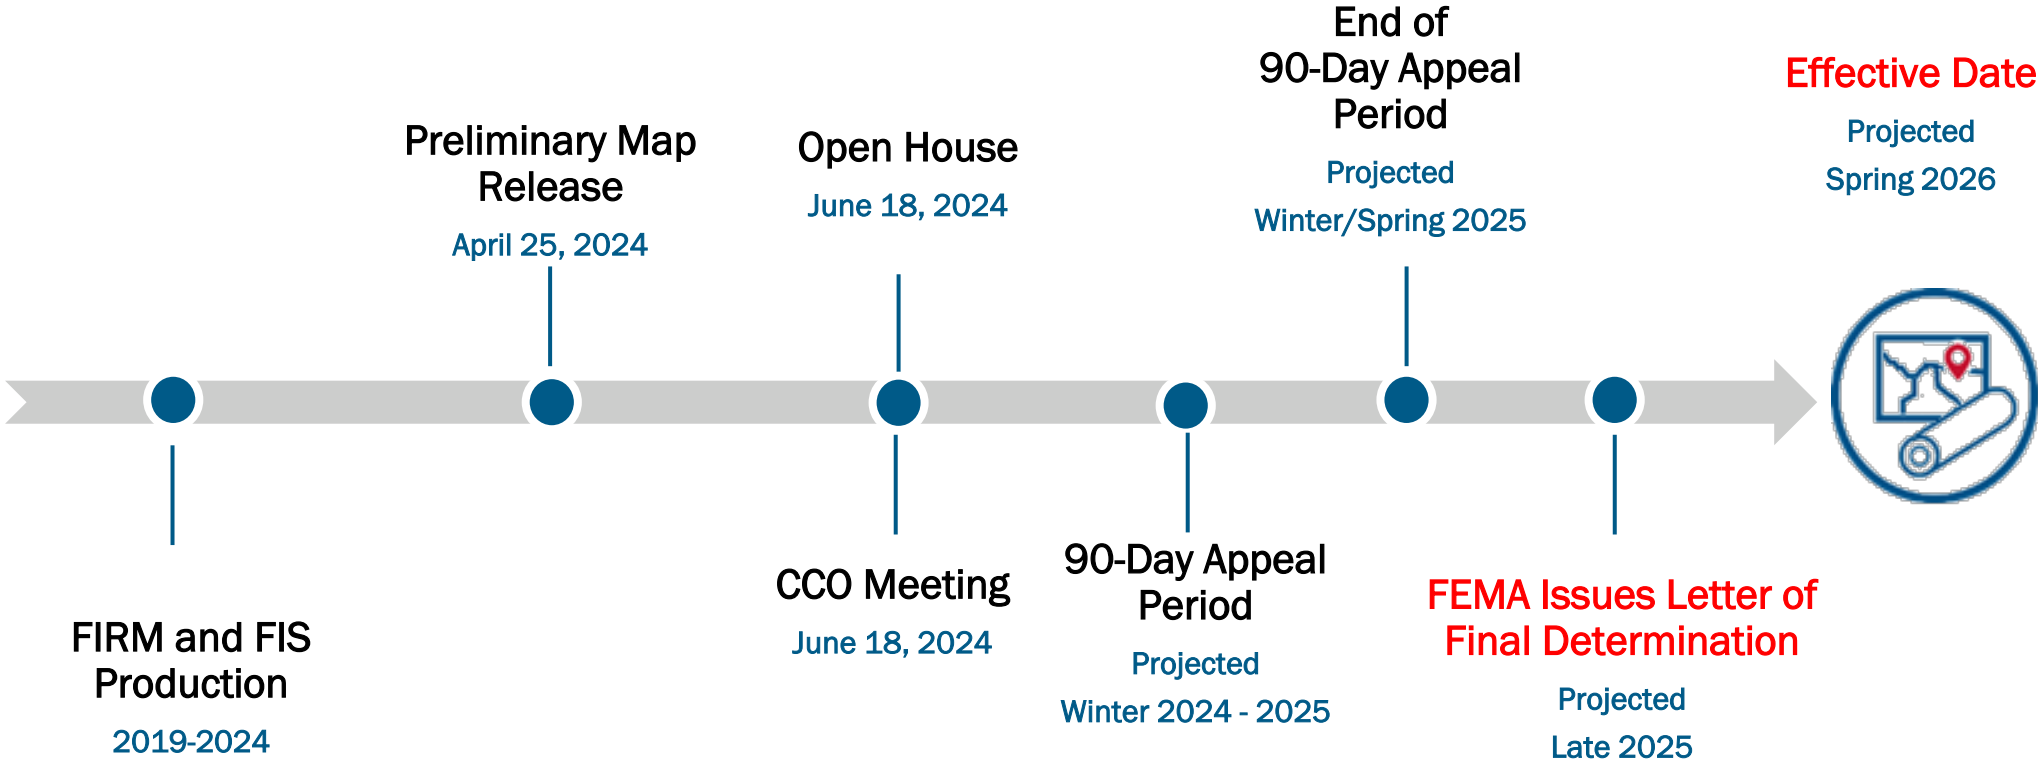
FIRM and FIS Production
2019-2024

Preliminary Map Release
April 25, 2024

Open House
June 18, 2024

CCO Meeting
June 18, 2024

90-Day Appeal Period
Projected
Winter 2024 - 2025

End of 90-Day Appeal Period
Projected
Winter/Spring 2025

FEMA Issues Letter of Final Determination
Projected
Late 2025

Effective Date
Projected
Spring 2026